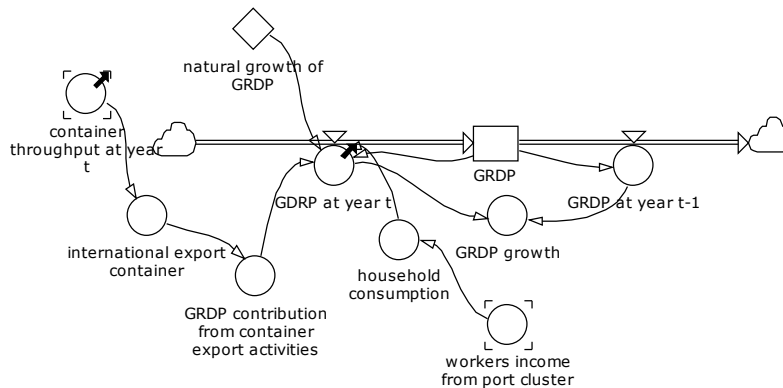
natural growth of GRDP

container throughput at year t

GDRP at year t

GRDP

GRDP at year t-1

international export container

GRDP growth

household consumption

GRDP contribution from container export activities

workers income from port cluster